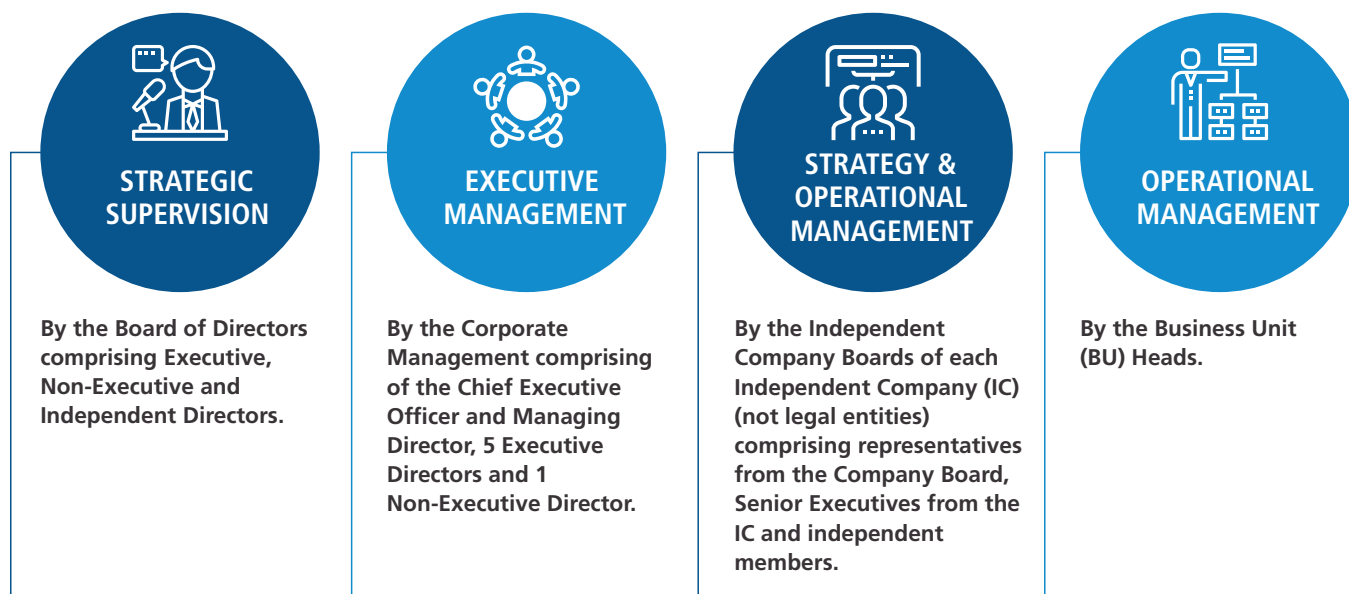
STRATEGIC SUPERVISION

By the Board of Directors comprising Executive, Non-Executive and Independent Directors.

EXECUTIVE MANAGEMENT

By the Corporate Management comprising of the Chief Executive Officer and Managing Director, 5 Executive Directors and 1 Non-Executive Director.

STRATEGY & OPERATIONAL MANAGEMENT

By the Independent Company Boards of each Independent Company (IC) (not legal entities) comprising representatives from the Company Board, Senior Executives from the IC and independent members.

OPERATIONAL MANAGEMENT

By the Business Unit (BU) Heads.